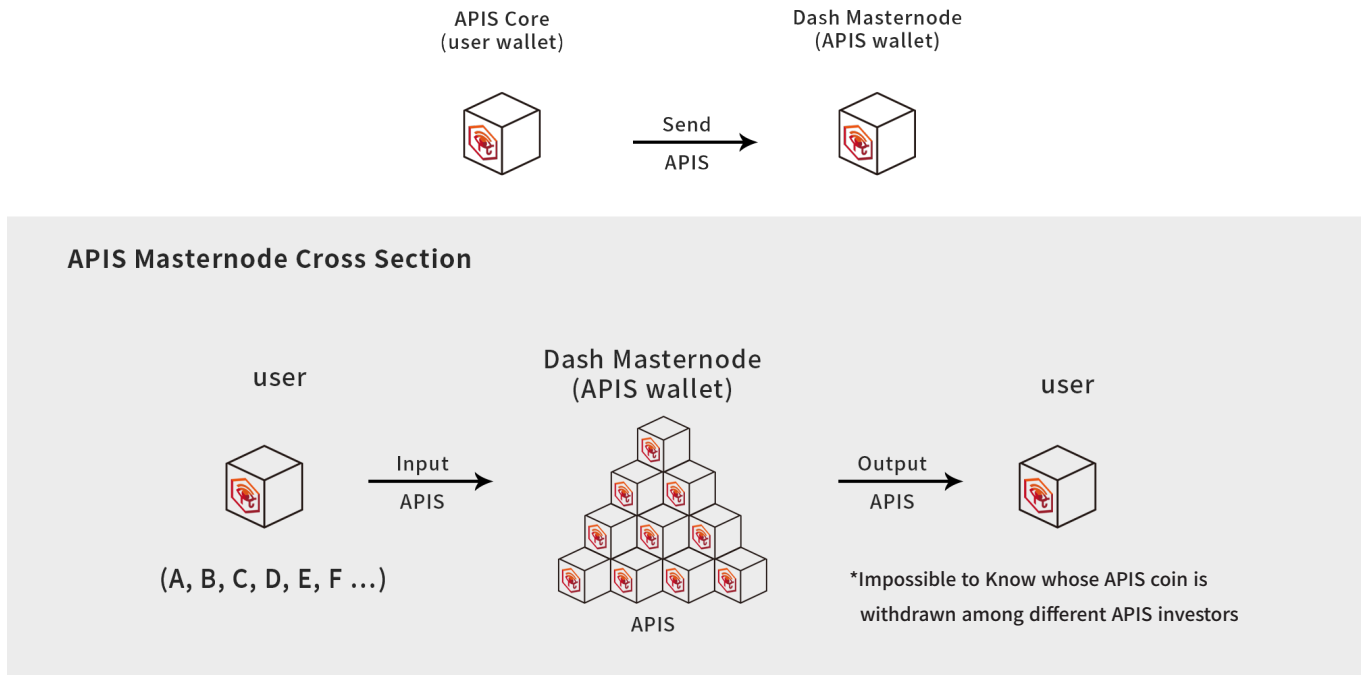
APIS Core
(user wallet)

Send
APIS

Dash Masternode
(APIS wallet)

APIS Masternode Cross Section

user

Input
APIS

(A, B, C, D, E, F ...)

Dash Masternode
(APIS wallet)

APIS

Output
APIS

user

*Impossible to Know whose APIS coin is withdrawn among different APIS investors